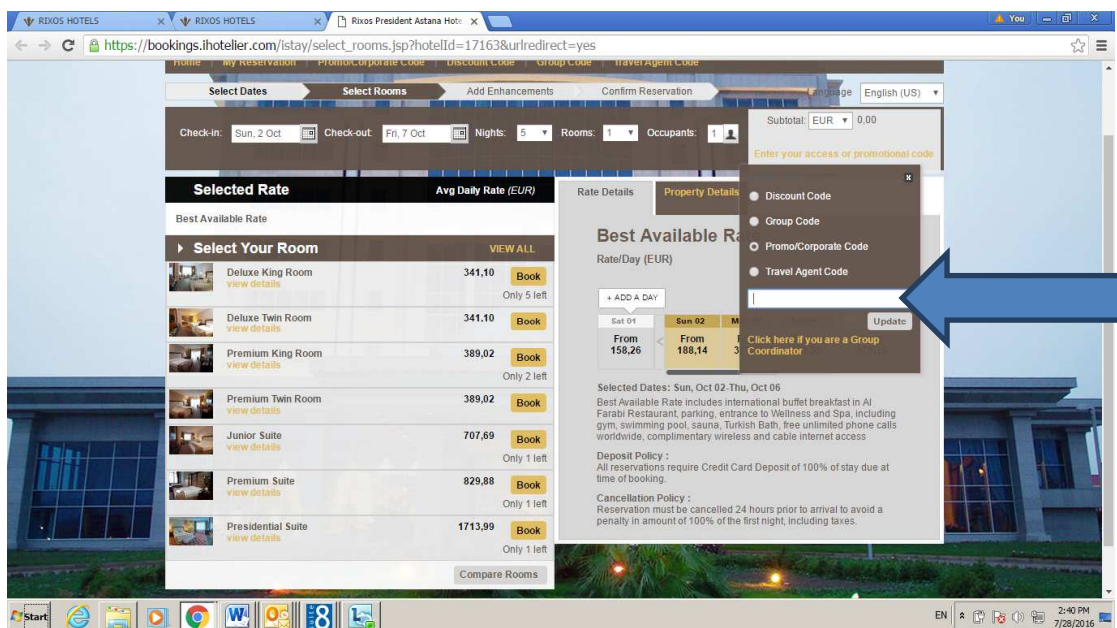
RIXOS HOTELS | RIXOS HOTELS | Rixos President Astana Hot

You

https://bookings.ihotelier.com/istay/select_rooms.jsp?hotelId=17163&urlredirect=yes

Home | My Reservation | Promo/Corporate Code | Discount Code | Group Code | Travel Agent Code

Select Dates | Select Rooms | Add Enhancements | Confirm Reservation

Language English (US)

Check-in: Sun, 2 Oct Check-out: Fri, 7 Oct Nights: 5 Rooms: 1 Occupants: 1

Subtotal: EUR 0,00

Enter your access or promotional code

Selected Rate Avg Daily Rate (EUR)

Best Available Rate

Select Your Room VIEW ALL

| | | |
|---|---|---|
| Deluxe King Room view details | 341,10 | Book Only 5 left |
| Deluxe Twin Room view details | 341.10 | Book |
| Premium King Room view details | 389,02 | Book Only 2 left |
| Premium Twin Room view details | 389,02 | Book |
| Junior Suite view details | 707,69 | Book Only 1 left |
| Premium Suite view details | 829,88 | Book Only 1 left |
| Presidential Suite view details | 1713,99 | Book Only 1 left |

Compare Rooms

Rate Details | Property Details

Best Available R

Rate/Day (EUR)

+ ADD A DAY

Sat 01 From 158,26 | Sun 02 From 188,14 | M 3

Discount Code
Group Code
Promo/Corporate Code
Travel Agent Code

Update

Click here if you are a Group Coordinator

Selected Dates: Sun, Oct 02-Thu, Oct 06

Best Available Rate includes international buffet breakfast in Al Farabi Restaurant, parking, entrance to Wellness and Spa, including gym, swimming pool, sauna, Turkish Bath, free unlimited phone calls worldwide, complimentary wireless and cable internet access

Deposit Policy :
All reservations require Credit Card Deposit of 100% of stay due at time of booking.

Cancellation Policy :
Reservation must be cancelled 24 hours prior to arrival to avoid a penalty in amount of 100% of the first night, including taxes.

Start

EN 2:40 PM 7/28/2016